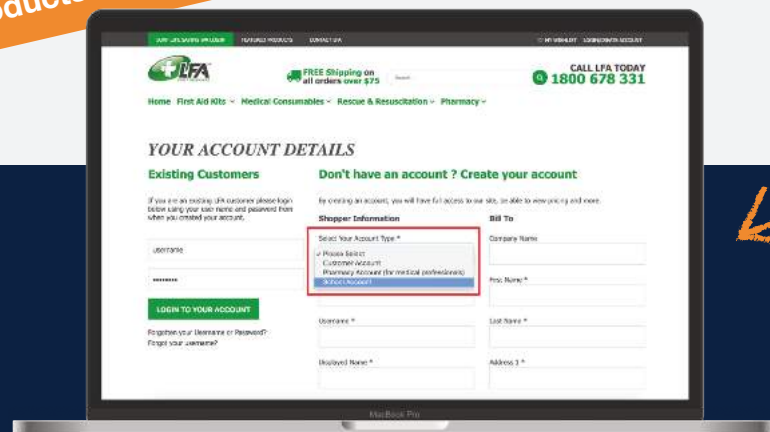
oducts

JUST LIFE SAVING MY LOGIN FEATURED PRODUCTS CONTACT LFA

MY WISHLIST LOGIN/CREATE ACCOUNT

LFA

FREE Shipping on all orders over $75

Search

CALL LFA TODAY
1800 678 331

Home First Aid Kits Medical Consumables Rescue & Resuscitation Pharmacy

YOUR ACCOUNT DETAILS

Existing Customers

If you are an existing LFA customer please login below using your user name and password from when you created your account.

username

••••••••

LOGIN TO YOUR ACCOUNT

Forgotten your Username or Password?
Forgot your username?

Don't have an account ? Create your account

By creating an account, you will have full access to our site, be able to view pricing and more.

Shopper Information

Select Your Account Type *

✓ Please Select
Customer Account
Pharmacy Account (for medical professionals)
School Account

Username *

Displayed Name *

Bill To

Company Name

First Name *

Last Name *

Address 1 *

MacBook Pro